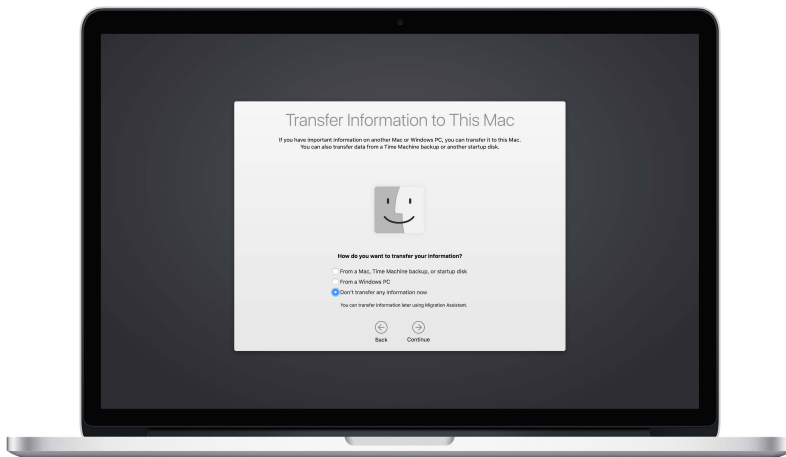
Transfer Information to This Mac

If you have important information on another Mac or Windows PC, you can transfer it to this Mac. You can also transfer data from a Time Machine backup or another startup disk.

How do you want to transfer your information?

From a Mac, Time Machine backup, or startup disk

From a Windows PC

Don't transfer any information now

You can transfer information later using Migration Assistant.

Back

Continue